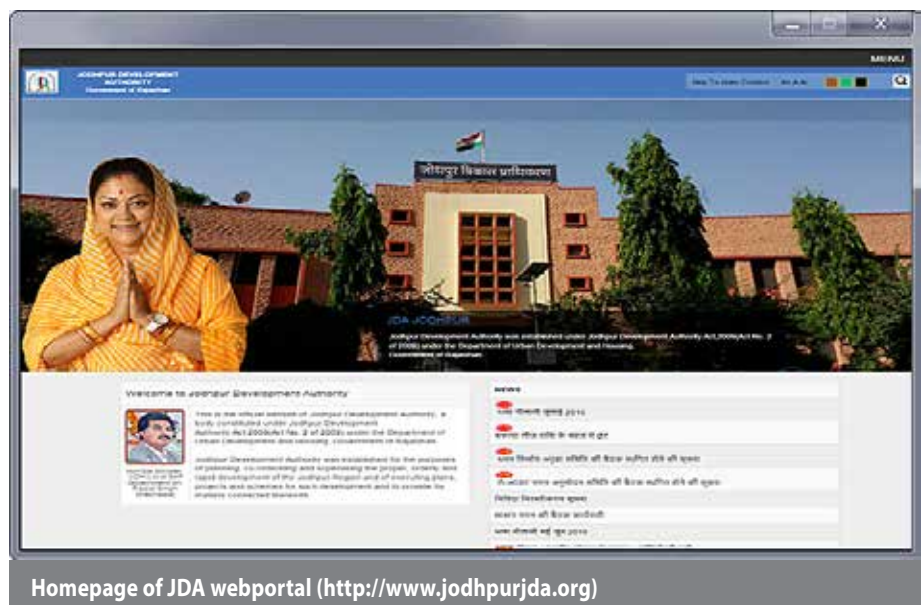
MENU

JODHPUR DEVELOPMENT AUTHORITY
Government of Rajasthan

Skip To Main Content A- A A+

जोधपुर विकास प्राधिकरण

JDA JODHPUR

Jodhpur Development Authority was established under Jodhpur Development Authority Act,2009(Act No. 2 of 2009) under the Department of Urban Development and Housing, Government of Rajasthan

Welcome to Jodhpur Development Authority

This is the official website of Jodhpur Development Authority, a body constituted under Jodhpur Development Authority Act,2009(Act No. 2 of 2009) under the Department of Urban Development and Housing, Government of Rajasthan.

Jodhpur Development Authority was established for the purposes of planning, co-ordinating and supervising the proper, orderly and rapid development of the Jodhpur Region and of executing plans, projects and schemes for such development and to provide for matters connected therewith.

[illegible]

NEWS

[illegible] 2014

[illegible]

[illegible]

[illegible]

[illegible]

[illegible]

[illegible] 2014

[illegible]

Homepage of JDA webportal (http://www.jodhpurjda.org)